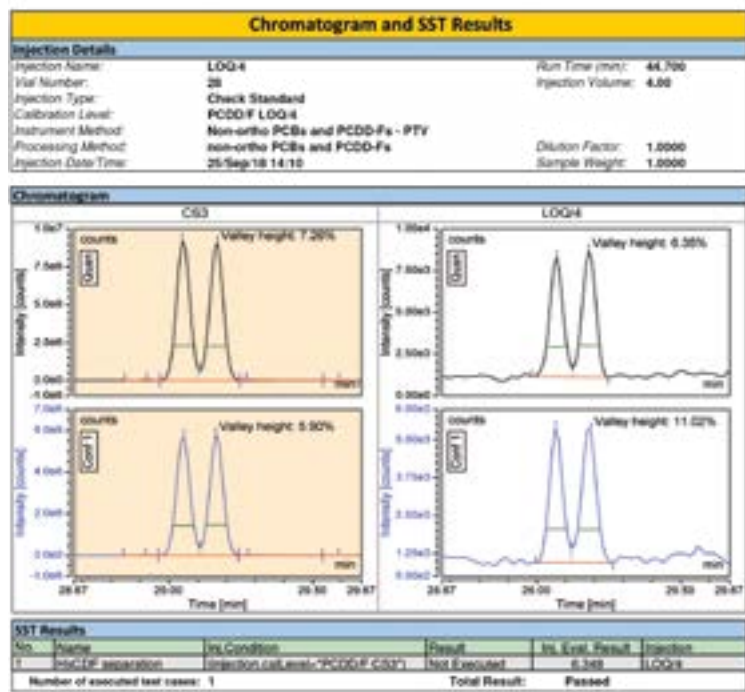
Chromatogram and SST Results

Injection Details

Injection Name: LOQ4
Vial Number: 28
Injection Type: Check Standard
Calibration Level: PCDD/F LOQ4
Instrument Method: Non-ortho PCBs and PCDD-Fs - PTV
Processing Method: non-ortho PCBs and PCDD-Fs
Injection Date/Time: 25/Sep/18 14:10

Run Time (min): 44.700
Injection Volume: 4.00
Dilution Factor: 1.0000
Sample Weight: 1.0000

Chromatogram

CS3

counts
Quan
Valley height: 7.26%
Intensity [counts]
1.0e7
7.5e6
5.0e6
2.5e6
0.0e0
-1.0e5
min

counts
Conf 1
Valley height: 5.90%
Intensity [counts]
7.0e6
6.0e6
4.0e6
2.0e6
0.0e0
-1.0e6
min
28.67
29.00
29.50
29.67
Time [min]

LOQ4

counts
Quan
Valley height: 6.35%
Intensity [counts]
1.00e4
7.50e3
5.00e3
2.50e3
0.00e0
min

counts
Conf 1
Valley height: 11.02%
Intensity [counts]
6.00e3
5.00e3
3.75e3
2.50e3
1.25e3
0.00e0
min
28.67
29.00
29.50
29.67
Time [min]

SST Results

| No. | Name | Inj. Condition | Result | Inj. Eval. Result | Injection |
|---|---|---|---|---|---|
| 1 | HxCDF separation | (Injection.calLevel="PCDD/F CS3") | Not Executed | 6.348 | LOQ4 |

Number of executed test cases: 1
Total Result: Passed